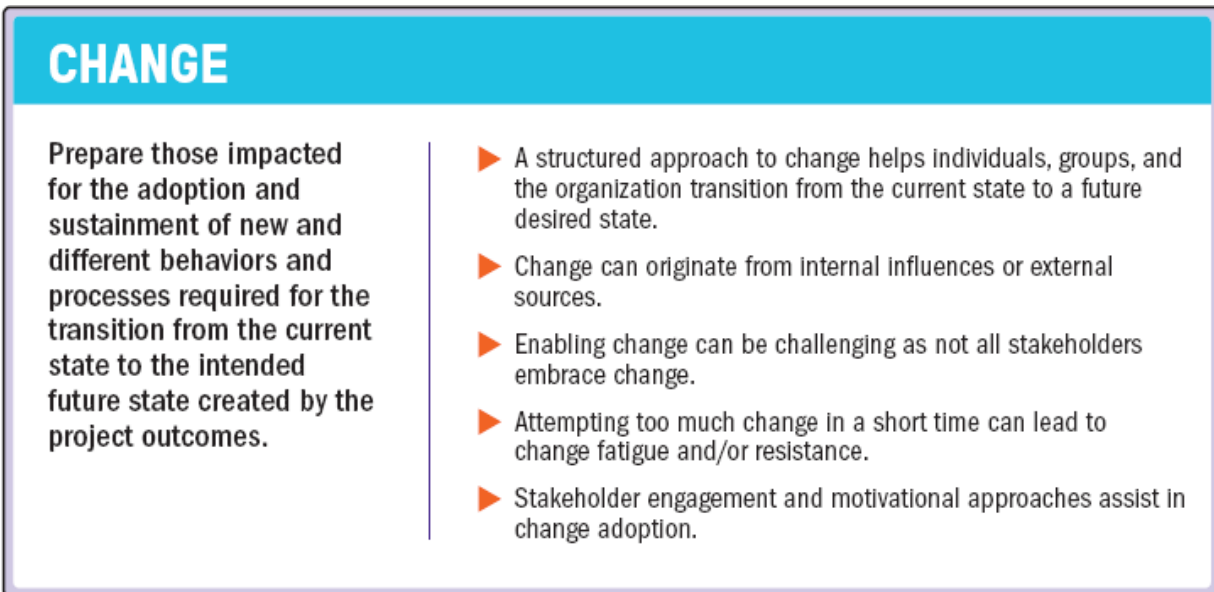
CHANGE

Prepare those impacted for the adoption and sustainment of new and different behaviors and processes required for the transition from the current state to the intended future state created by the project outcomes.

- A structured approach to change helps individuals, groups, and the organization transition from the current state to a future desired state.
- Change can originate from internal influences or external sources.
- Enabling change can be challenging as not all stakeholders embrace change.
- Attempting too much change in a short time can lead to change fatigue and/or resistance.
- Stakeholder engagement and motivational approaches assist in change adoption.